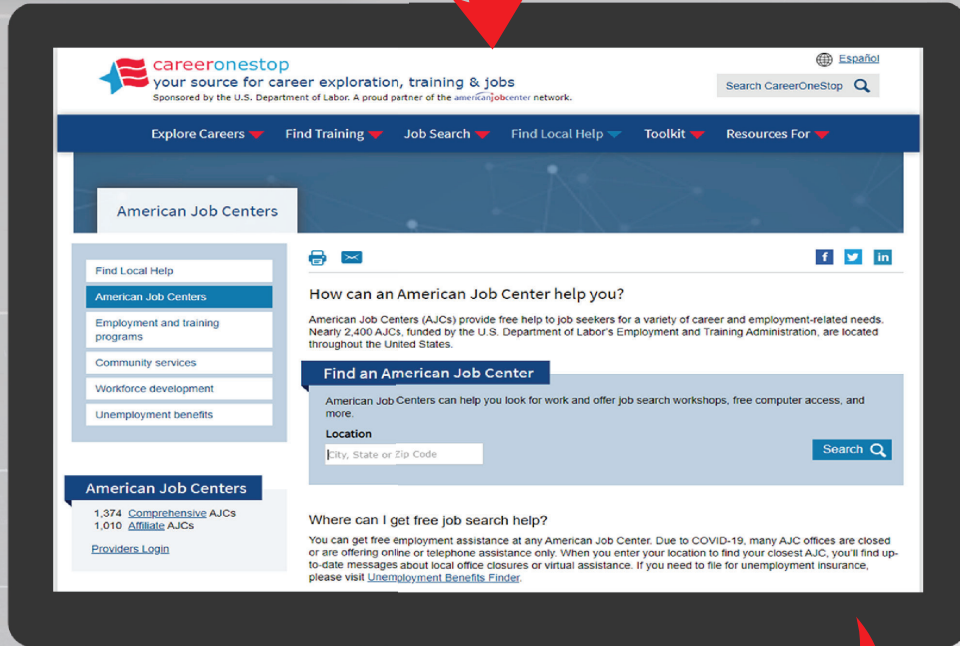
careeronestop
your source for career exploration, training & jobs
Sponsored by the U.S. Department of Labor. A proud partner of the americanjobcenter network.

Español

Search CareerOneStop

Explore Careers Find Training Job Search Find Local Help Toolkit Resources For

American Job Centers

Find Local Help
American Job Centers
Employment and training programs
Community services
Workforce development
Unemployment benefits

American Job Centers
1,374 Comprehensive AJCs
1,010 Affiliate AJCs

Providers Login

How can an American Job Center help you?

American Job Centers (AJCs) provide free help to job seekers for a variety of career and employment-related needs. Nearly 2,400 AJCs, funded by the U.S. Department of Labor's Employment and Training Administration, are located throughout the United States.

Find an American Job Center

American Job Centers can help you look for work and offer job search workshops, free computer access, and more.

Location

City, State or Zip Code

Search

Where can I get free job search help?

You can get free employment assistance at any American Job Center. Due to COVID-19, many AJC offices are closed or are offering online or telephone assistance only. When you enter your location to find your closest AJC, you'll find up-to-date messages about local office closures or virtual assistance. If you need to file for unemployment insurance, please visit Unemployment Benefits Finder.